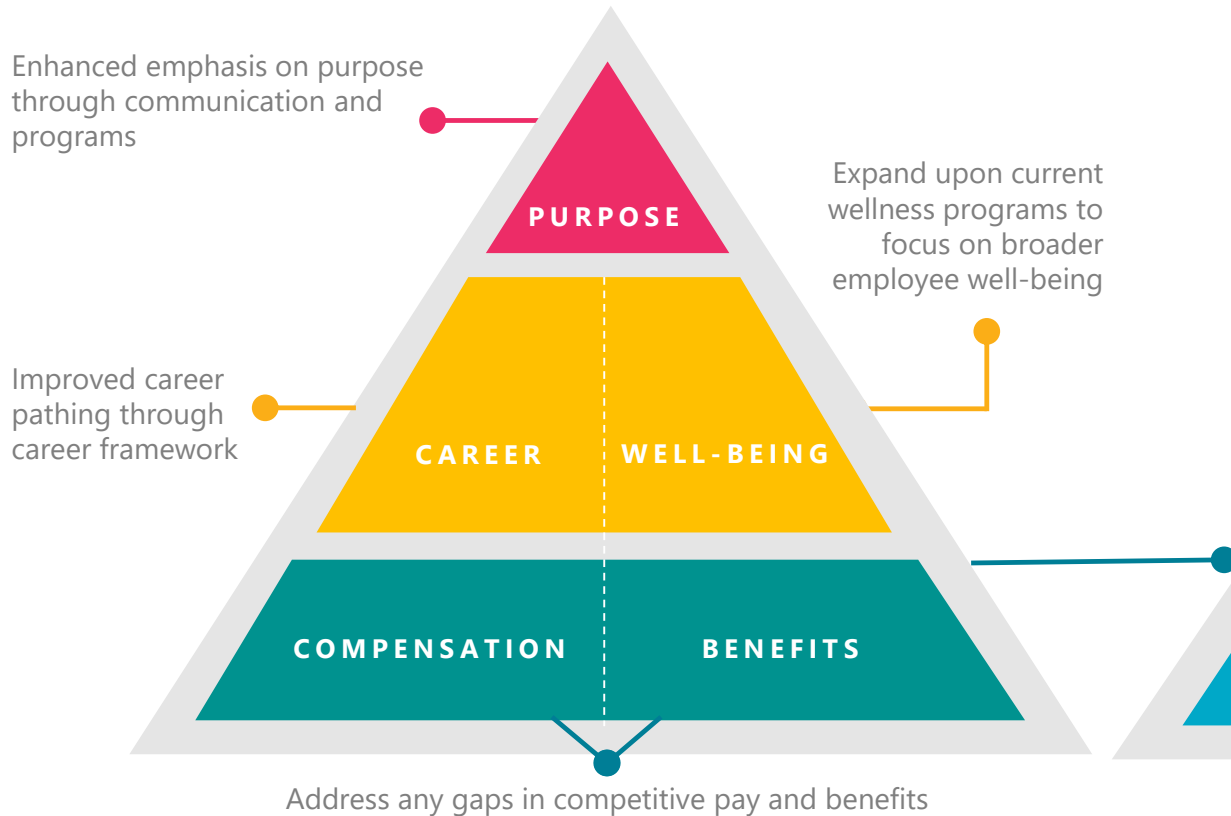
Enhanced emphasis on purpose through communication and programs

PURPOSE

Expand upon current wellness programs to focus on broader employee well-being

Improved career pathing through career framework

CAREER

WELL-BEING

COMPENSATION

BENEFITS

Address any gaps in competitive pay and benefits